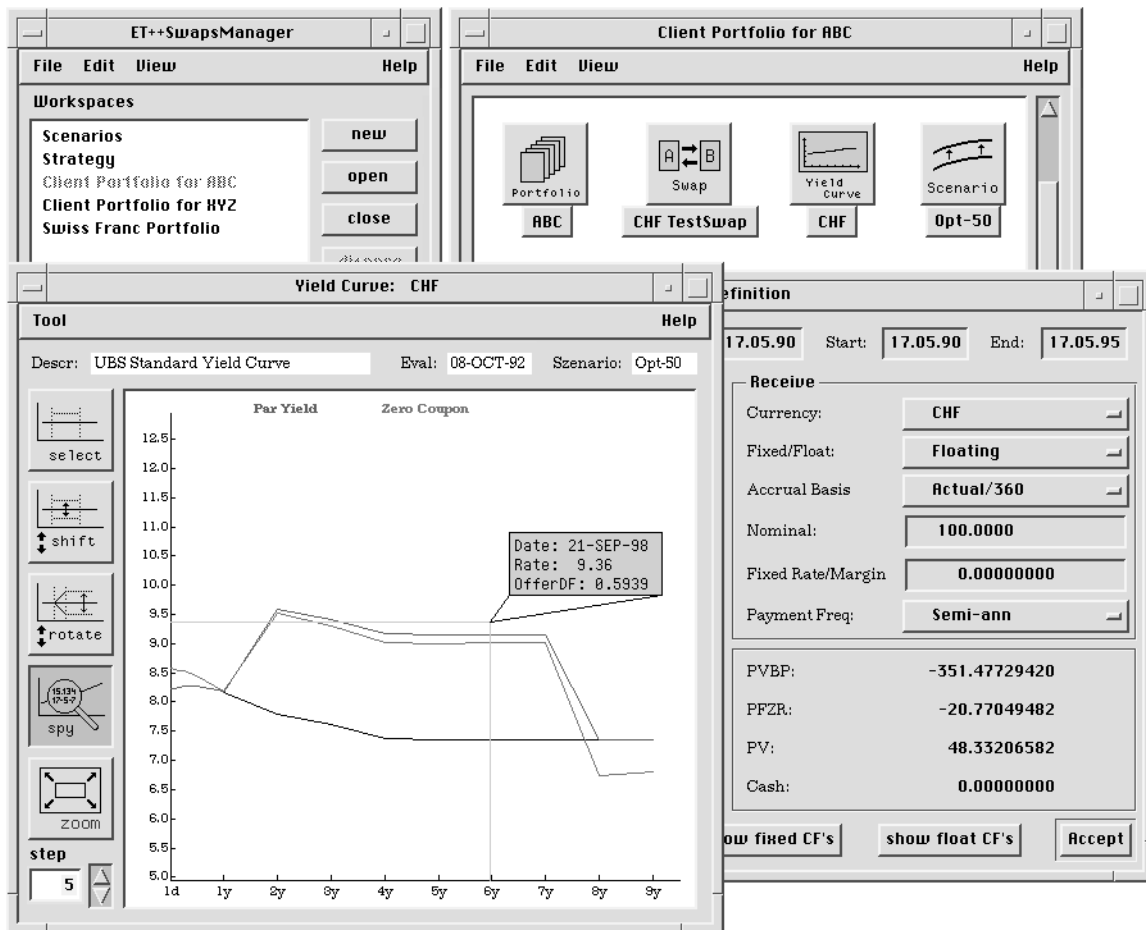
ET++SwapsManager

File Edit View Help

Workspaces

Scenarios
Strategy
Client Portfolio for ABC
Client Portfolio for XYZ
Swiss Franc Portfolio

new
open
close
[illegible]

Client Portfolio for ABC

File Edit View Help

Portfolio
ABC

A B
Swap
CHF TestSwap

Yield Curve
CHF

Scenario
Opt-50

Yield Curve: CHF

Tool Help

Descr: UBS Standard Yield Curve Eval: 08-OCT-92 Szenario: Opt-50

select
shift
rotate
15.134 17-5-7
spy
zoom
step
5

Par Yield Zero Coupon

12.5
12.0
11.5
11.0
10.5
10.0
9.5
9.0
8.5
8.0
7.5
7.0
6.5
6.0
5.5
5.0

1d 1y 2y 3y 4y 5y 6y 7y 8y 9y

Date: 21-SEP-98
Rate: 9.36
OfferDF: 0.5939

efinition

17.05.90 Start: 17.05.90 End: 17.05.95

Receive

Currency: CHF
Fixed/Float: Floating
Accrual Basis Actual/360
Nominal: 100.0000
Fixed Rate/Margin 0.00000000
Payment Freq: Semi-ann

PVBP: -351.47729420
PFZR: -20.77049482
PV: 48.33206582
Cash: 0.00000000

ow fixed CF's show float CF's Accept